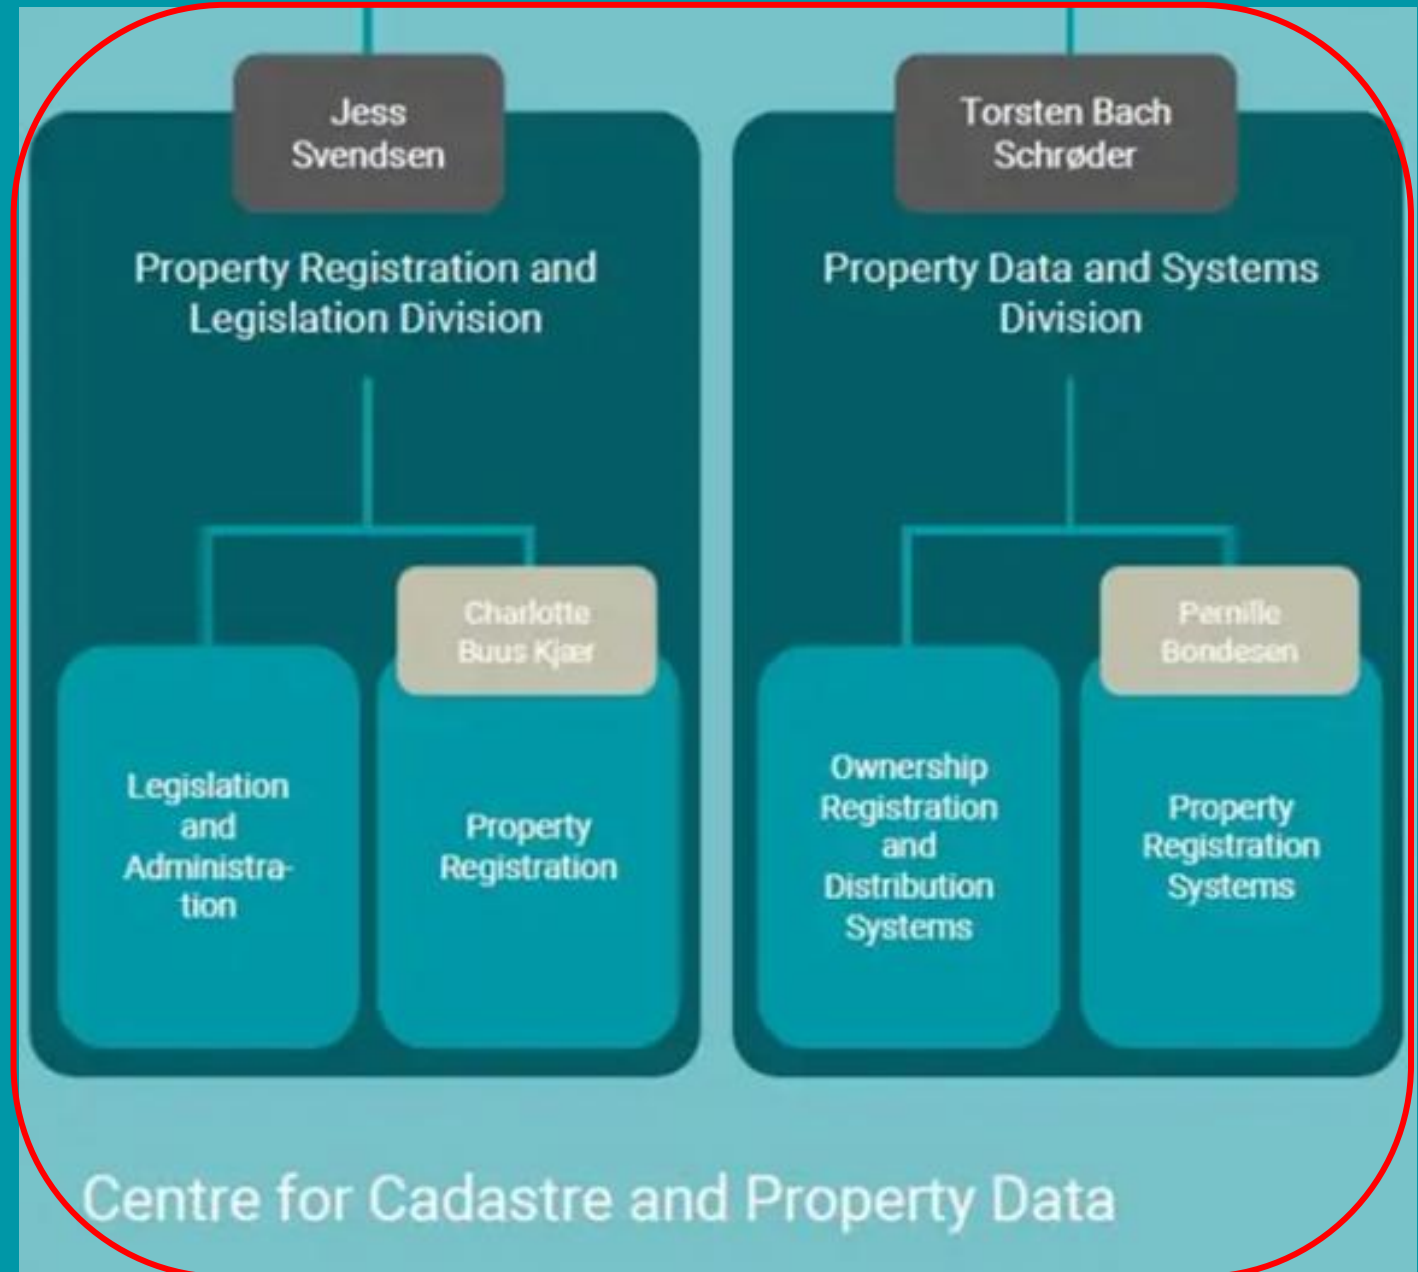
Jess Svendsen

Property Registration and Legislation Division

Charlotte Buus Kjær

Legislation and Administration

Property Registration

Torsten Bach Schrøder

Property Data and Systems Division

Pernille Bondesen

Ownership Registration and Distribution Systems

Property Registration Systems

Centre for Cadastre and Property Data